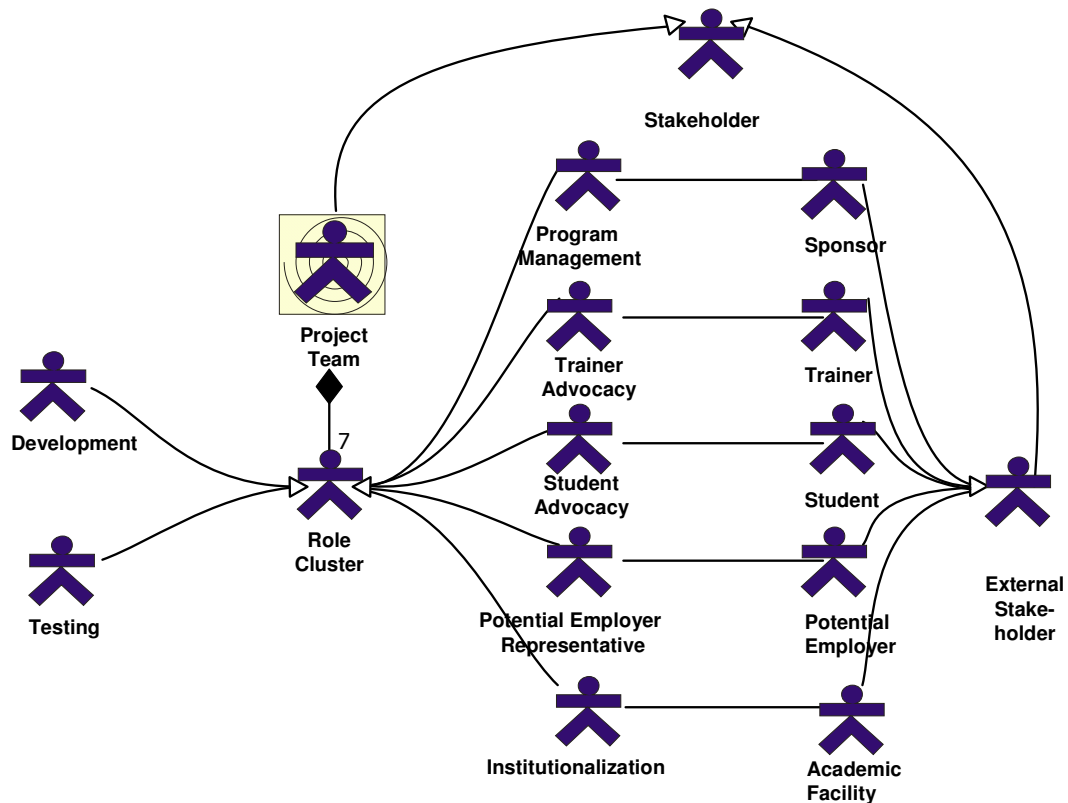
Stakeholder

Program Management

Sponsor

Project Team

Trainer Advocacy

Trainer

Development

7

Student Advocacy

Student

Role Cluster

External Stakeholder

Testing

Potential Employer Representative

Potential Employer

Institutionalization

Academic Facility